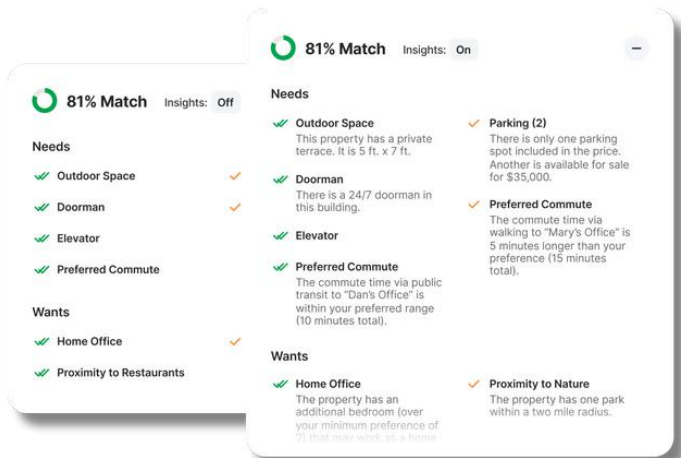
81% Match Insights: Off

Needs

Outdoor Space

Doorman

Elevator

Preferred Commute

Wants

Home Office

Proximity to Restaurants

81% Match Insights: On

−

Needs

Outdoor Space
This property has a private terrace. It is 5 ft. x 7 ft.

Doorman
There is a 24/7 doorman in this building.

Elevator

Preferred Commute
The commute time via public transit to "Dan's Office" is within your preferred range (10 minutes total).

Parking (2)
There is only one parking spot included in the price. Another is available for sale for $35,000.

Preferred Commute
The commute time via walking to "Mary's Office" is 5 minutes longer than your preference (15 minutes total).

Wants

Home Office
The property has an additional bedroom (over your minimum preference of 2) that may work as a home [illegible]

Proximity to Nature
The property has one park within a two mile radius.